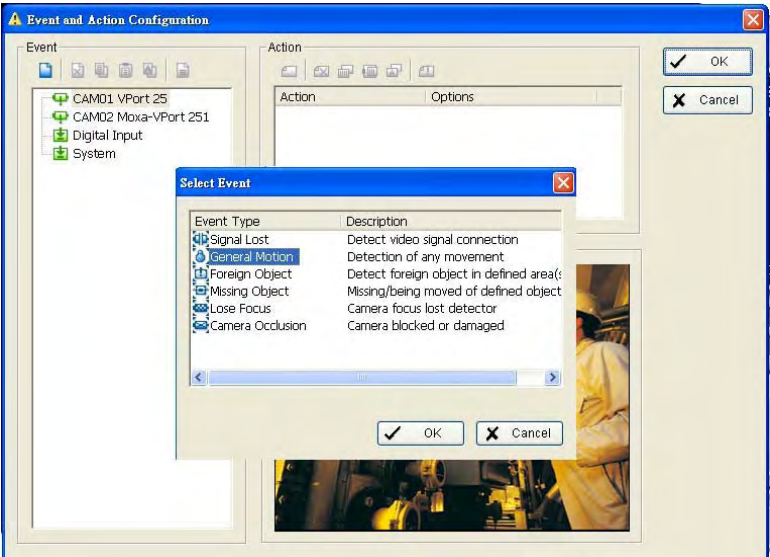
Event and Action Configuration

Event

CAM01 VPort 25
CAM02 Moxa-VPort 251
Digital Input
System

Action

| Action | Options |
|---|---|

OK
Cancel

Select Event

| Event Type | Description |
|---|---|
| Signal Lost | Detect video signal connection |
| General Motion | Detection of any movement |
| Foreign Object | Detect foreign object in defined area(s |
| Missing Object | Missing/being moved of defined object |
| Lose Focus | Camera focus lost detector |
| Camera Occlusion | Camera blocked or damaged |

OK
Cancel